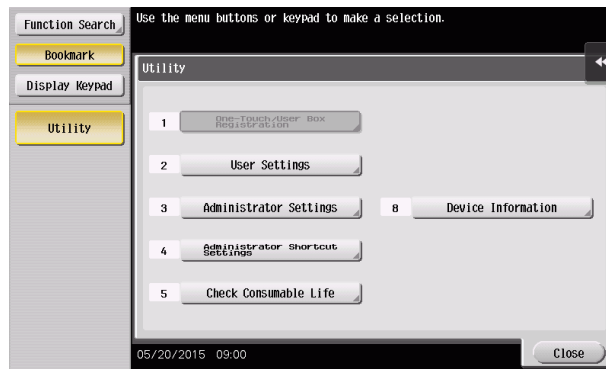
Function Search
Bookmark
Display Keypad
Utility

Use the menu buttons or keypad to make a selection.

Utility

1 One-Touch/User Box Registration
2 User Settings
3 Administrator Settings
4 Administrator Shortcut Settings
5 Check Consumable Life
8 Device Information

05/20/2015 09:00
Close